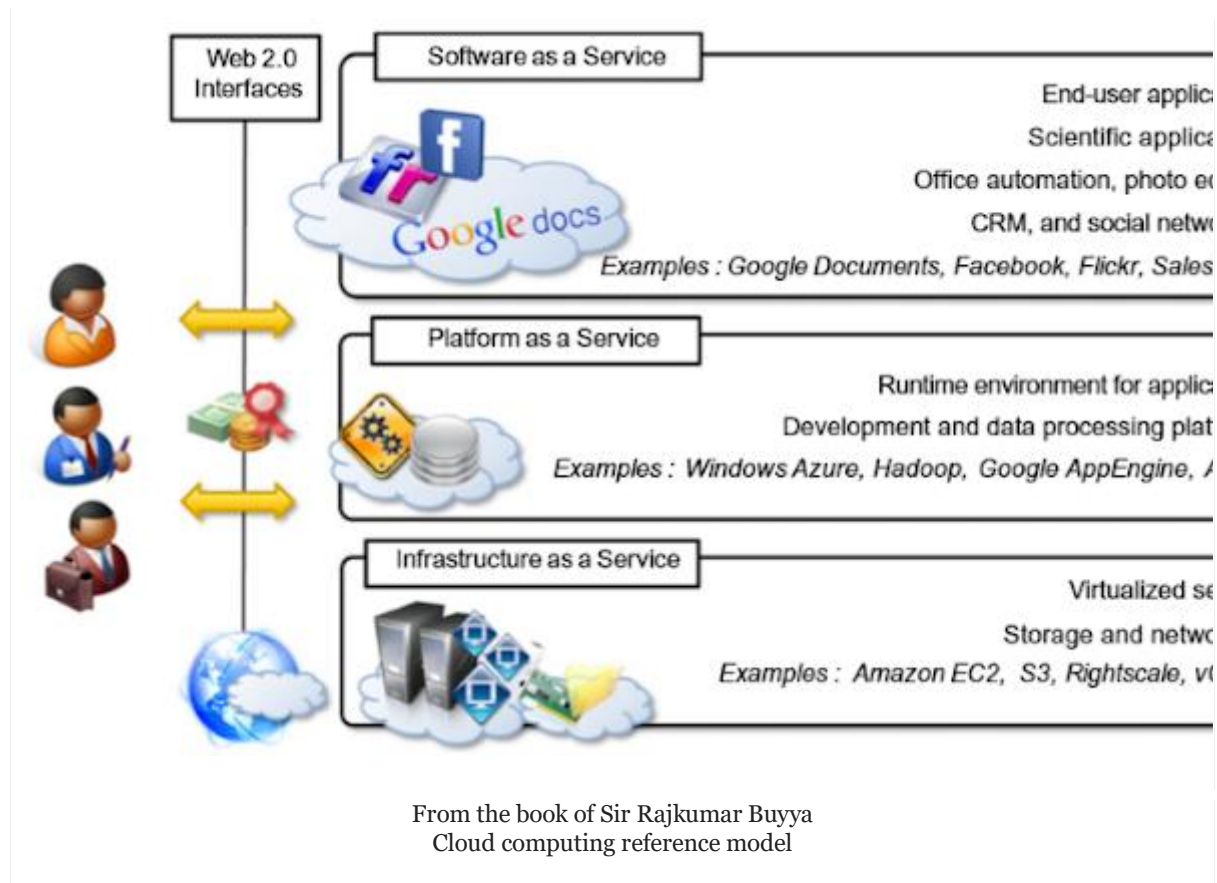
Web 2.0 Interfaces

Software as a Service

End-user applic

Scientific applica

Office automation, photo ed

CRM, and social netwo

Examples : Google Documents, Facebook, Flickr, Sales

Google docs

Platform as a Service

Runtime environment for applic

Development and data processing plat

Examples : Windows Azure, Hadoop, Google AppEngine, A

Infrastructure as a Service

Virtualized se

Storage and netwo

Examples : Amazon EC2, S3, Rightscale, v

From the book of Sir Rajkumar Buyya
Cloud computing reference model